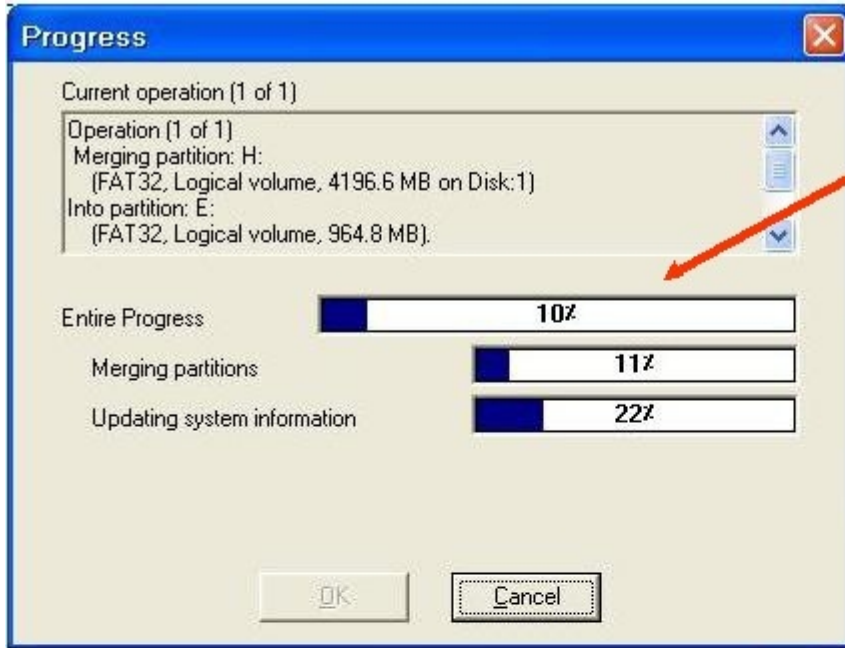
Progress

Current operation (1 of 1)

Operation (1 of 1)
Merging partition: H:
(FAT32, Logical volume, 4196.6 MB on Disk:1)
Into partition: E:
(FAT32, Logical volume, 964.8 MB).

Entire Progress 10%

Merging partitions 11%

Updating system information 22%

OK

Cancel